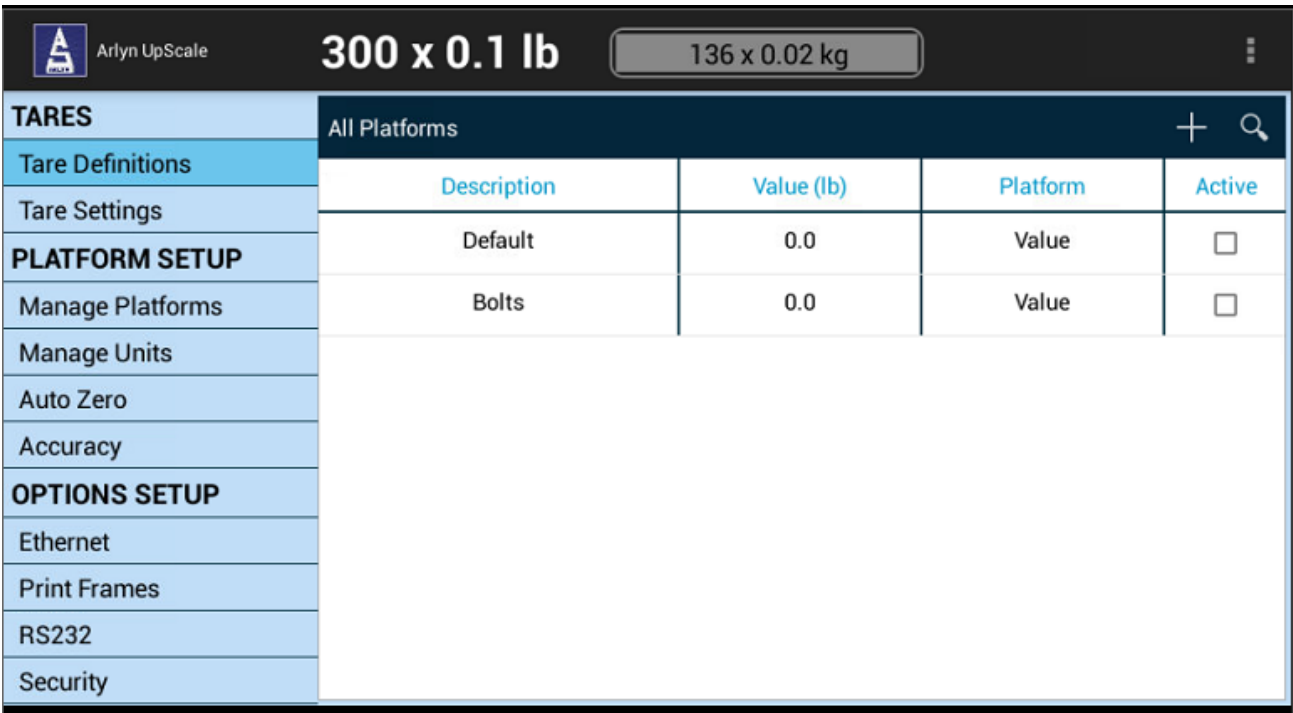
Arlyn UpScale

300 x 0.1 lb

136 x 0.02 kg

TARES

Tare Definitions

Tare Settings

PLATFORM SETUP

Manage Platforms

Manage Units

Auto Zero

Accuracy

OPTIONS SETUP

Ethernet

Print Frames

RS232

Security

All Platforms

| Description | Value (lb) | Platform | Active |
|---|---|---|---|
| Default | 0.0 | Value | ☐ |
| Bolts | 0.0 | Value | ☐ |